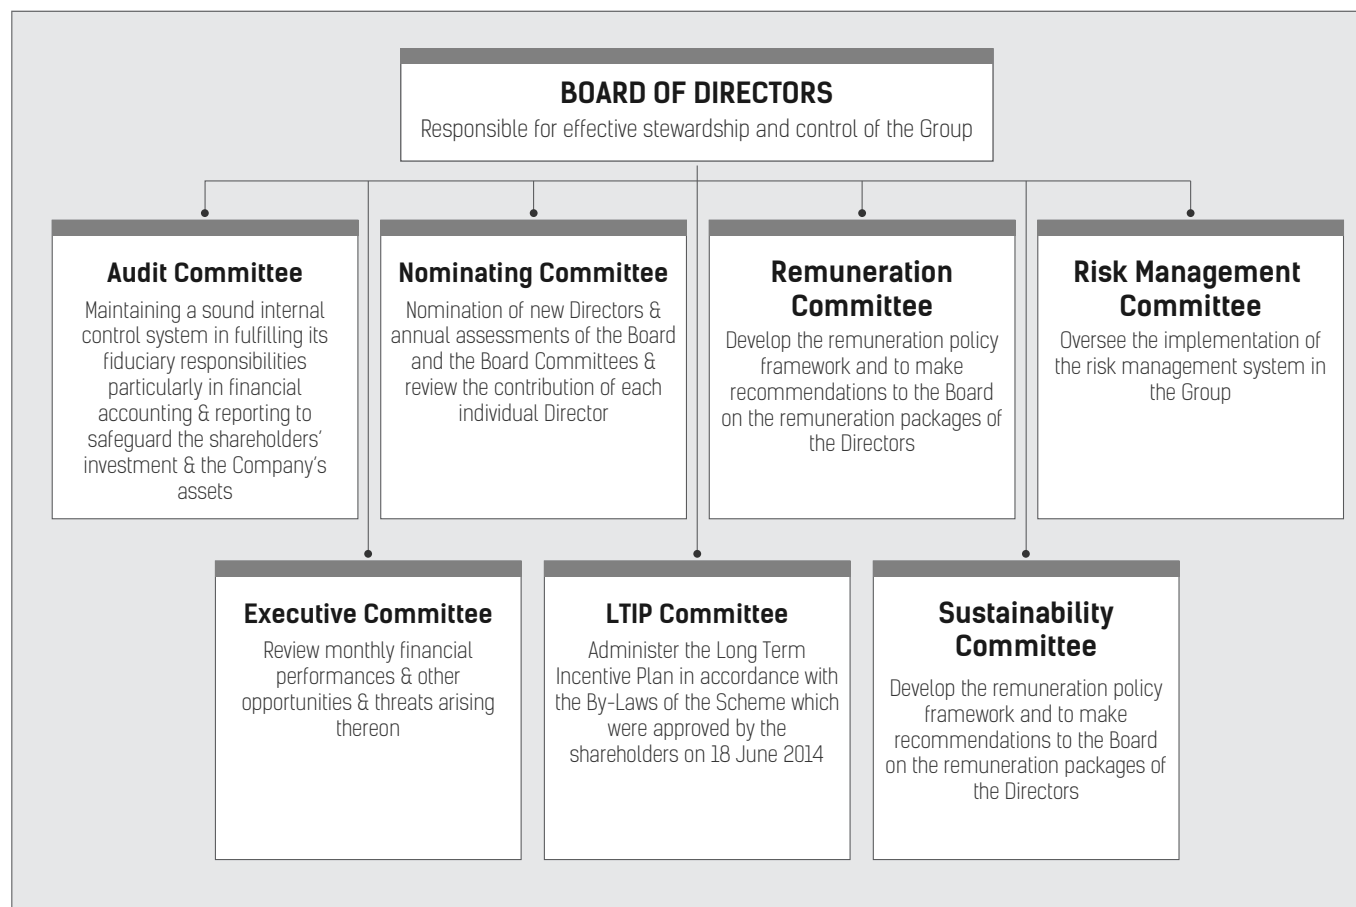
BOARD OF DIRECTORS
Responsible for effective stewardship and control of the Group

Audit Committee
Maintaining a sound internal control system in fulfilling its fiduciary responsibilities particularly in financial accounting & reporting to safeguard the shareholders' investment & the Company's assets

Nominating Committee
Nomination of new Directors & annual assessments of the Board and the Board Committees & review the contribution of each individual Director

Remuneration Committee
Develop the remuneration policy framework and to make recommendations to the Board on the remuneration packages of the Directors

Risk Management Committee
Oversee the implementation of the risk management system in the Group

Executive Committee
Review monthly financial performances & other opportunities & threats arising thereon

LTIP Committee
Administer the Long Term Incentive Plan in accordance with the By-Laws of the Scheme which were approved by the shareholders on 18 June 2014

Sustainability Committee
Develop the remuneration policy framework and to make recommendations to the Board on the remuneration packages of the Directors